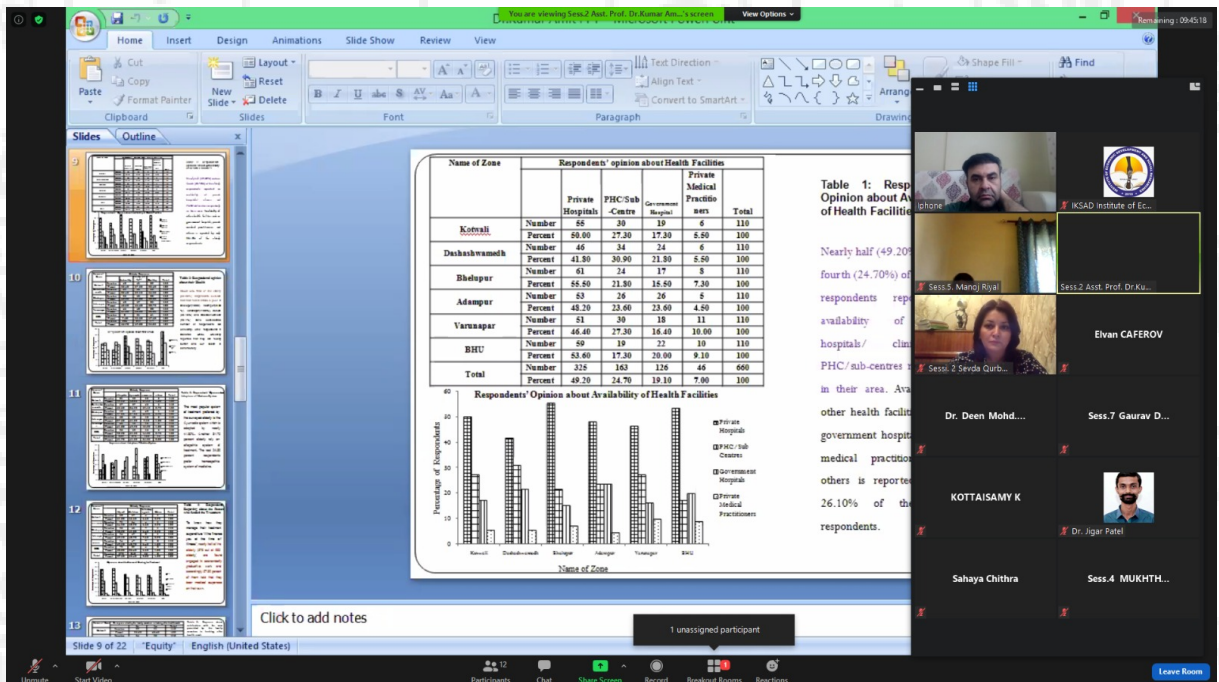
You are viewing Sess.2 Asst. Prof. Dr.Kumar Am...'s screen View Options

Remaining : 09:45:18

Dr.Kumar Amit PPT - Microsoft PowerPoint

Home Insert Design Animations Slide Show Review View

Paste Cut Copy Format Painter Clipboard

New Slide Layout Reset Delete Slides

Font

Text Direction Align Text Convert to SmartArt Paragraph

Shape Fill Arrange Drawing Find

Slides Outline

9 10 11 12 13

| Name of Zone | | Respondents' opinion about Health Facilities | | | | |
|---|---|---|---|---|---|---|
| | | Private Hospitals | PHC/Sub-Centre | Government Hospital | Private Medical Practitioners | Total |
| Kotwali | Number | 55 | 30 | 19 | 6 | 110 |
| | Percent | 50.00 | 27.30 | 17.30 | 5.50 | 100 |
| Dashashwamedh | Number | 46 | 34 | 24 | 6 | 110 |
| | Percent | 41.80 | 30.90 | 21.80 | 5.50 | 100 |
| Bhelupur | Number | 61 | 24 | 17 | 8 | 110 |
| | Percent | 55.50 | 21.80 | 15.50 | 7.30 | 100 |
| Adampur | Number | 53 | 26 | 26 | 5 | 110 |
| | Percent | 48.20 | 23.60 | 23.60 | 4.50 | 100 |
| Varunapar | Number | 51 | 30 | 18 | 11 | 110 |
| | Percent | 46.40 | 27.30 | 16.40 | 10.00 | 100 |
| BHU | Number | 59 | 19 | 22 | 10 | 110 |
| | Percent | 53.60 | 17.30 | 20.00 | 9.10 | 100 |
| Total | Number | 325 | 163 | 126 | 46 | 660 |
| | Percent | 49.20 | 24.70 | 19.10 | 7.00 | 100 |

Respondents' Opinion about Availability of Health Facilities

Percentage of Respondents

60 50 40 30 20 10 0

Kotwali Dashashwamedh Bhelupur Adampur Varunapar BHU

Name of Zone

Private Hospitals
PHC/Sub Centres
Government Hospitals
Private Medical Practitioners

Table 1: Resp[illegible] Opinion about Av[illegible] of Health Faciliti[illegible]

Nearly half (49.20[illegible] fourth (24.70%) of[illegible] respondents rep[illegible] availability of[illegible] hospitals/ cli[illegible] PHC/sub-centres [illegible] in their area. Ava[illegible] other health faciliti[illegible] government hospit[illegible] medical practition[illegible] others is reporte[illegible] 26.10% of th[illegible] respondents.

Click to add notes

Slide 9 of 22 "Equity" English (United States)

Iphone
IKSAD Institute of Ec...
Sess.5. Manoj Riyal
Sess.2 Asst. Prof. Dr.Ku...
Sessi. 2 Sevda Qurb...
Elvan CAFEROV
Dr. Deen Mohd....
Sess.7 Gaurav D...
KOTTAISAMY K
Dr. Jigar Patel
Sahaya Chithra
Sess.4 MUKHTH...

1 unassigned participant

Unmute Start Video Participants 12 Chat Share Screen Record Breakout Rooms 1 Reactions Leave Room